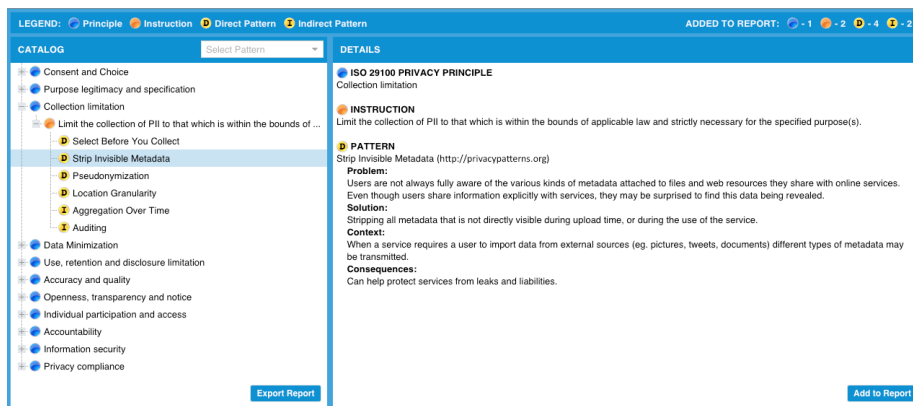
LEGEND: Principle Instruction D Direct Pattern I Indirect Pattern

ADDED TO REPORT: - 1 - 2 D - 4 I - 2

CATALOG

Select Pattern

Consent and Choice
Purpose legitimacy and specification
Collection limitation
Limit the collection of PII to that which is within the bounds of ...
D Select Before You Collect
D Strip Invisible Metadata
D Pseudonymization
D Location Granularity
I Aggregation Over Time
I Auditing
Data Minimization
Use, retention and disclosure limitation
Accuracy and quality
Openness, transparency and notice
Individual participation and access
Accountability
Information security
Privacy compliance

Export Report

DETAILS

ISO 29100 PRIVACY PRINCIPLE
Collection limitation

INSTRUCTION
Limit the collection of PII to that which is within the bounds of applicable law and strictly necessary for the specified purpose(s).

D PATTERN
Strip Invisible Metadata (http://privacypatterns.org)
Problem:
Users are not always fully aware of the various kinds of metadata attached to files and web resources they share with online services. Even though users share information explicitly with services, they may be surprised to find this data being revealed.
Solution:
Stripping all metadata that is not directly visible during upload time, or during the use of the service.
Context:
When a service requires a user to import data from external sources (eg. pictures, tweets, documents) different types of metadata may be transmitted.
Consequences:
Can help protect services from leaks and liabilities.

Add to Report